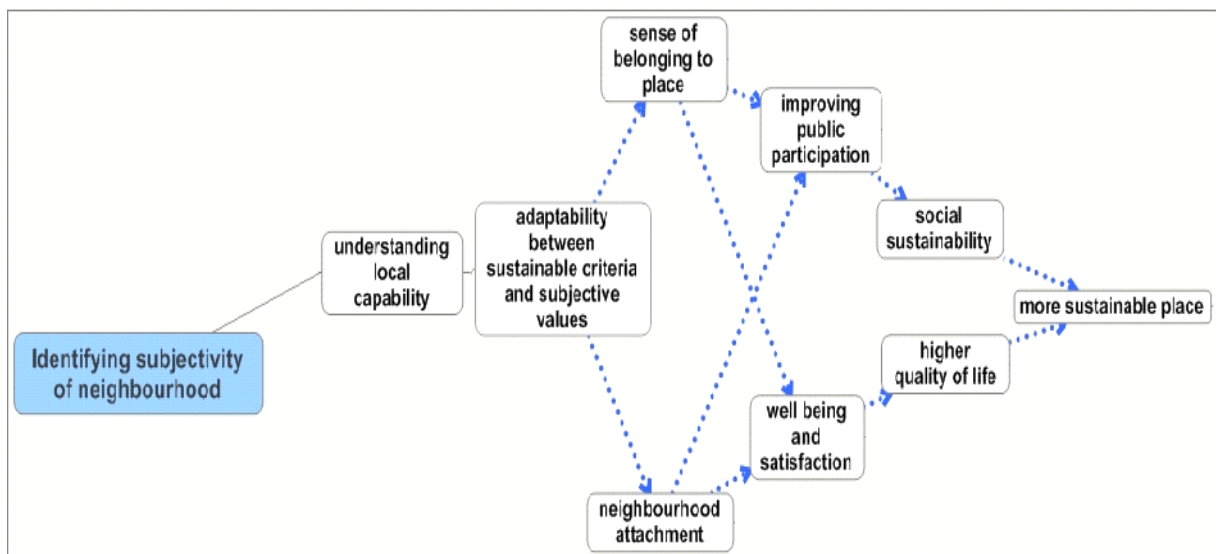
Identifying subjectivity of neighbourhood

understanding local capability

adaptability between sustainable criteria and subjective values

sense of belonging to place

neighbourhood attachment

improving public participation

well being and satisfaction

social sustainability

higher quality of life

more sustainable place